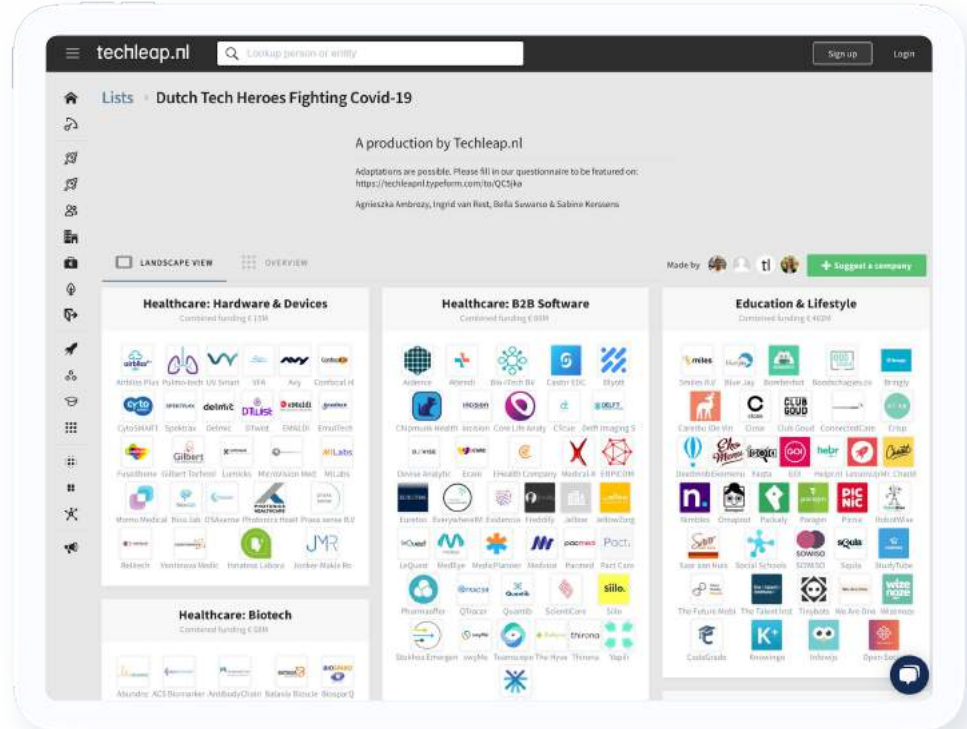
techleap.nl

Lookup person or entity

Sign up

Login

Lists › Dutch Tech Heroes Fighting Covid-19

A production by Techleap.nl

Adaptations are possible. Please fill in our questionnaire to be featured on: https://techleapnl.typeform.com/to/QC5jka

Agnieszka Ambrozy, Ingrid van Rest, Bella Suwarso & Sabine Korssens

LANDSCAPE VIEW

OVERVIEW

Made by

tl

+ Suggest a company

Healthcare: Hardware & Devices

Combined funding € 15M

Airbiliss Plus Pulmo-tech UV Smart VFR Avy Comfocal.nl

CytoSMART Spektrax Delmic DTwist EMILDI EmulTech

Fusethome Gilbert Technol Lumicks MicroVision Med MiLabs

Momo Medical Biosi.lab OSAsense Photonics Healt Praxa sense B.V.

Relitech Ventinova Medic Fonatrus Labora Jonker-Makla Bo

Healthcare: Biotech

Combined funding € 93M

Abundro ACS Biomarker AntibodyChain Batavia Bioscie BiosparQ

Healthcare: B2B Software

Combined funding € 80M

Aidence Aitendi Bio-iTech BV Castor EDC Elyott

Chipmunk Health Lecision Core Life Analy CVcue Delft Imaging S

Device Analytic Ecare EHealth Company Medical-X EBPICOM

Eurofos EverywhereIV Evidencio Fireddly Jellow JellowZorg

LeQuest MedEye MedicPlanner Medvine Pacmed Pact Care

Pharmsoffer QTracer Quantib ScientCare Sillo

Skillhos Emergen swyMe Touchscope The Hyve Thirona Yapii

Education & Lifestyle

Combined funding € 400M

Smiles B.V. Blue Jay Bomberbot Boodschappen.nu Bringly

Carelbu Die Vin Cirna Club Goud ConnectedCare Crisp

Dividend Elementz Fasta GII Helpr.nl LessonUp Mr. Chadd

Nimbles Omapost Packaly Paragon Picnic RebutWise

Saar aan Huis Social Schools SOWISO Squla StudyTube

The Future Mobi The Talent Inst Tinybots We Are One Wizenoze

CodeGrade Knowingo Infowijs Open Social

Suggest a company